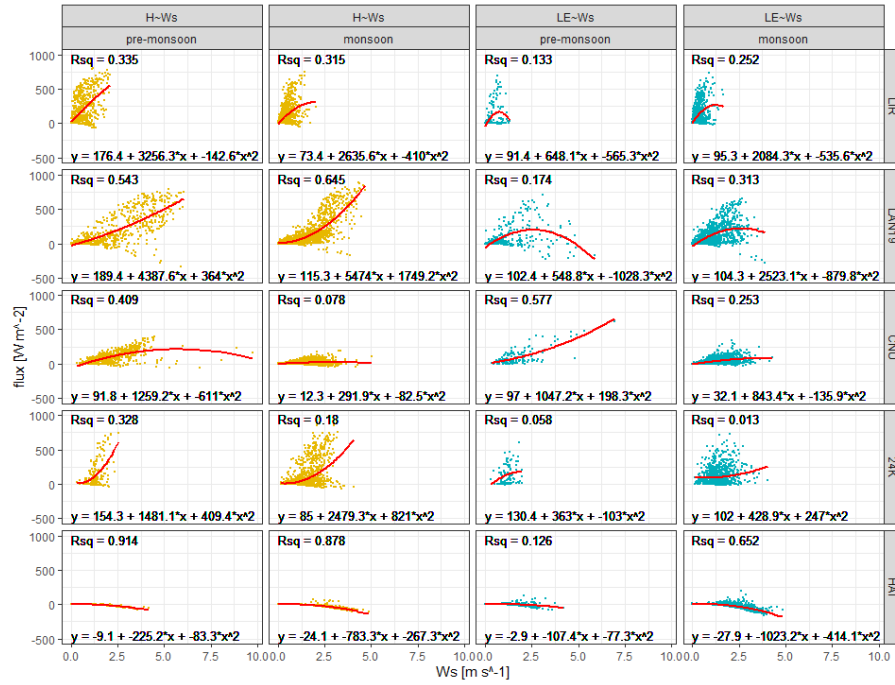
H~Ws
pre-monsoon
H~Ws
monsoon
LE~Ws
pre-monsoon
LE~Ws
monsoon

Rsq = 0.335
y = 176.4 + 3256.3*x + -142.6*x^2
Rsq = 0.315
y = 73.4 + 2635.6*x + -410*x^2
Rsq = 0.133
y = 91.4 + 648.1*x + -565.3*x^2
Rsq = 0.252
y = 95.3 + 2084.3*x + -535.6*x^2
LIR

Rsq = 0.543
y = 189.4 + 4387.6*x + 364*x^2
Rsq = 0.645
y = 115.3 + 5474*x + 1749.2*x^2
Rsq = 0.174
y = 102.4 + 548.8*x + -1028.3*x^2
Rsq = 0.313
y = 104.3 + 2523.1*x + -879.8*x^2
LAN19

Rsq = 0.409
y = 91.8 + 1259.2*x + -611*x^2
Rsq = 0.078
y = 12.3 + 291.9*x + -82.5*x^2
Rsq = 0.577
y = 97 + 1047.2*x + 198.3*x^2
Rsq = 0.253
y = 32.1 + 843.4*x + -135.9*x^2
CNU

Rsq = 0.328
y = 154.3 + 1481.1*x + 409.4*x^2
Rsq = 0.18
y = 85 + 2479.3*x + 821*x^2
Rsq = 0.058
y = 130.4 + 363*x + -103*x^2
Rsq = 0.013
y = 102 + 428.9*x + 247*x^2
24K

Rsq = 0.914
y = -9.1 + -225.2*x + -83.3*x^2
Rsq = 0.878
y = -24.1 + -783.3*x + -267.3*x^2
Rsq = 0.126
y = -2.9 + -107.4*x + -77.3*x^2
Rsq = 0.652
y = -27.9 + -1023.2*x + -414.1*x^2
HAI

flux [W m^-2]
1000
500
0
-500

0.0 2.5 5.0 7.5 10.0 0.0 2.5 5.0 7.5 10.0 0.0 2.5 5.0 7.5 10.0 0.0 2.5 5.0 7.5 10.0
Ws [m s^-1]